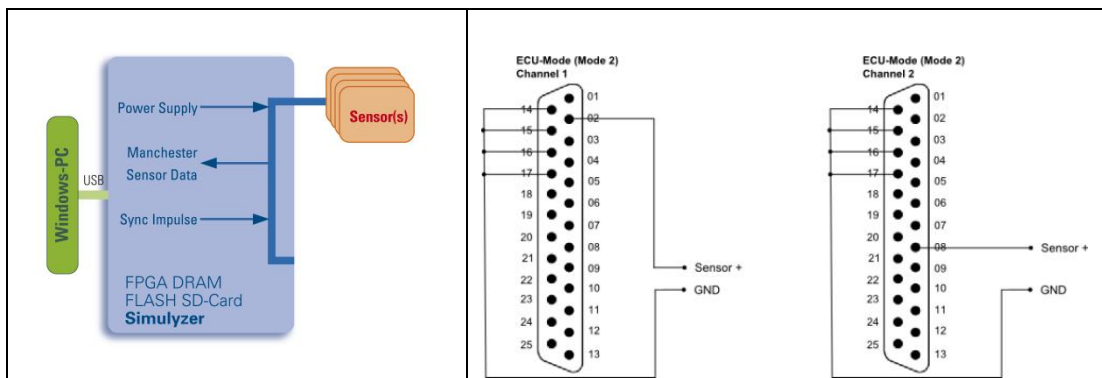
Windows-PC

USB

Power Supply

Manchester Sensor Data

Sync Impulse

FPGA DRAM
FLASH SD-Card
Simulyzer

Sensor(s)

ECU-Mode (Mode 2)
Channel 1

14 15 16 17 18 19 20 21 22 23 24 25

01 02 03 04 05 06 07 08 09 10 11 12 13

Sensor +

GND

ECU-Mode (Mode 2)
Channel 2

14 15 16 17 18 19 20 21 22 23 24 25

01 02 03 04 05 06 07 08 09 10 11 12 13

Sensor +

GND